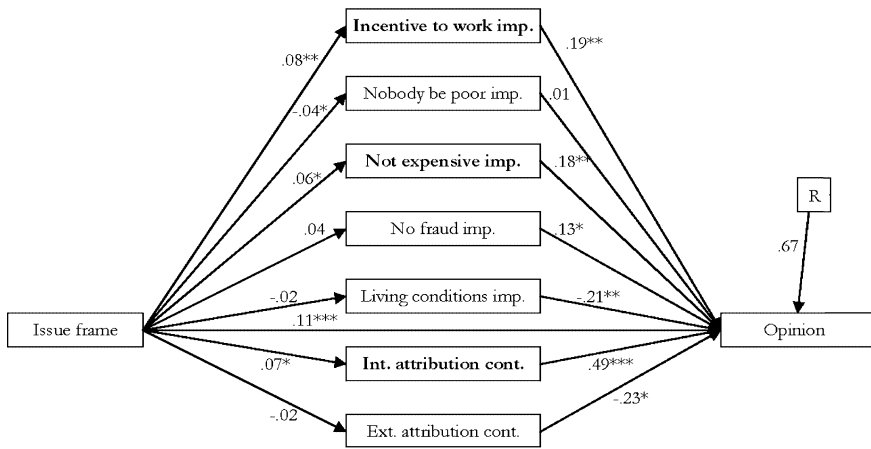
Incentive to work imp.

Nobody be poor imp.

Not expensive imp.

No fraud imp.

Living conditions imp.

Int. attribution cont.

Ext. attribution cont.

Issue frame

Opinion

R

.67

.08**

-.04*

.06*

.04

-.02

.11***

.07*

-.02

.19**

.01

.18**

.13*

-.21**

.49***

-.23*